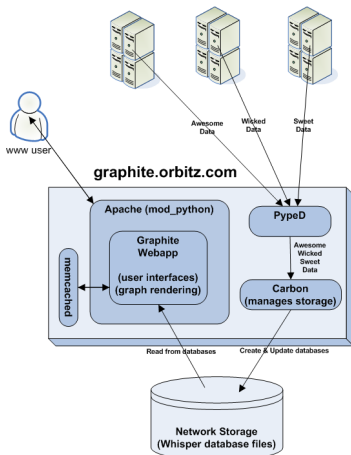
www user

Awesome Data

Wicked Data

Sweet Data

graphite.orbitz.com

Apache (mod_python)

Graphite Webapp

(user interfaces)
(graph rendering)

memcached

PypeD

Awesome Wicked Sweet Data

Carbon
(manages storage)

Read from databases

Create & Update databases

Network Storage
(Whisper database files)